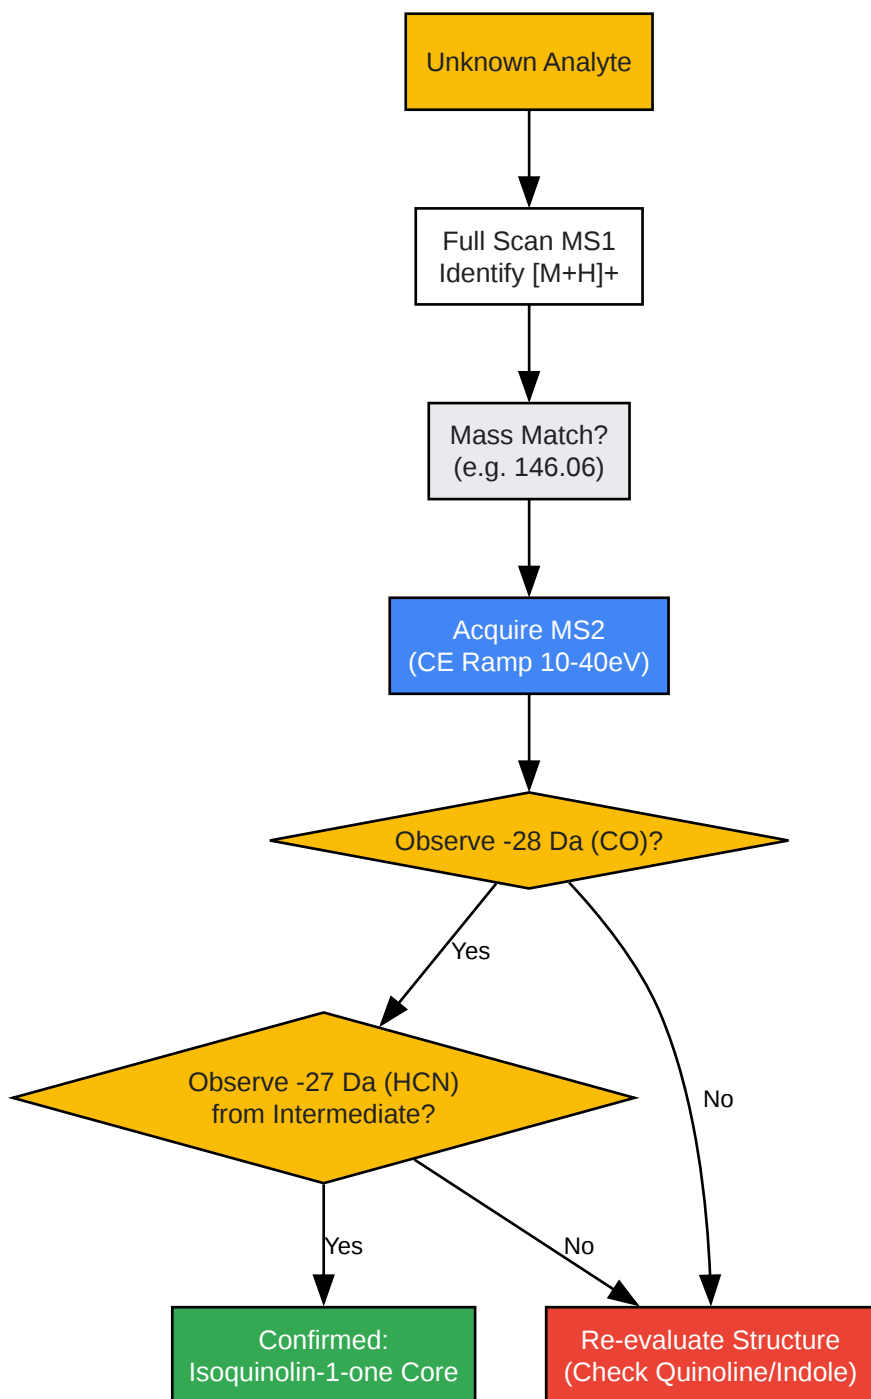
Unknown Analyte

Full Scan MS1
Identify [M+H]+

Mass Match?
(e.g. 146.06)

Acquire MS2
(CE Ramp 10-40eV)

Observe -28 Da (CO)?

Yes

No

Observe -27 Da (HCN)
from Intermediate?

Yes

No

Confirmed:
Isoquinolin-1-one Core

Re-evaluate Structure
(Check Quinoline/Indole)